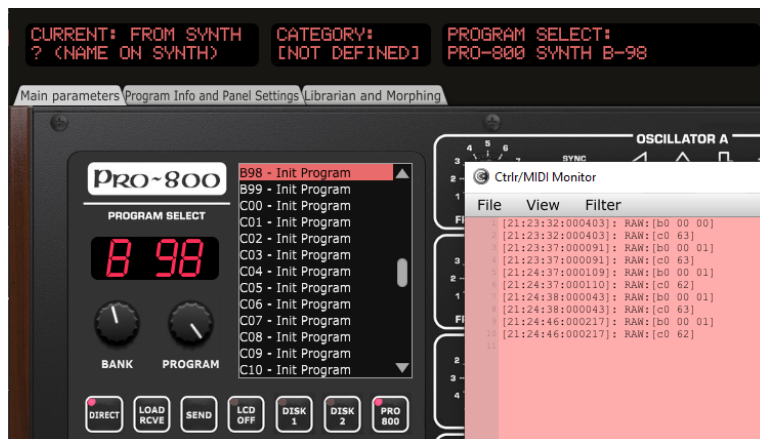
CURRENT: FROM SYNTH
? (NAME ON SYNTH)

CATEGORY:
[NOT DEFINED]

PROGRAM SELECT:
PRO-800 SYNTH B-98

Main parameters | Program Info and Panel Settings | Librarian and Morphing

PRO~800
PROGRAM SELECT

B 98

BANK
PROGRAM

B98 - Init Program
B99 - Init Program
C00 - Init Program
C01 - Init Program
C02 - Init Program
C03 - Init Program
C04 - Init Program
C05 - Init Program
C06 - Init Program
C07 - Init Program
C08 - Init Program
C09 - Init Program
C10 - Init Program

DIRECT
LOAD RCVE
SEND
LCD OFF
DISK 1
DISK 2
PRO 800

OSCILLATOR A
SYNC

Ctrlr/MIDI Monitor
File View Filter

1 [21:23:32:000403]: RAW:[b0 00 00]
2 [21:23:32:000403]: RAW:[c0 63]
3 [21:23:37:000091]: RAW:[b0 00 01]
4 [21:23:37:000091]: RAW:[c0 63]
5 [21:24:37:000109]: RAW:[b0 00 01]
6 [21:24:37:000110]: RAW:[c0 62]
7 [21:24:38:000043]: RAW:[b0 00 01]
8 [21:24:38:000043]: RAW:[c0 63]
9 [21:24:46:000217]: RAW:[b0 00 01]
10 [21:24:46:000217]: RAW:[c0 62]
11